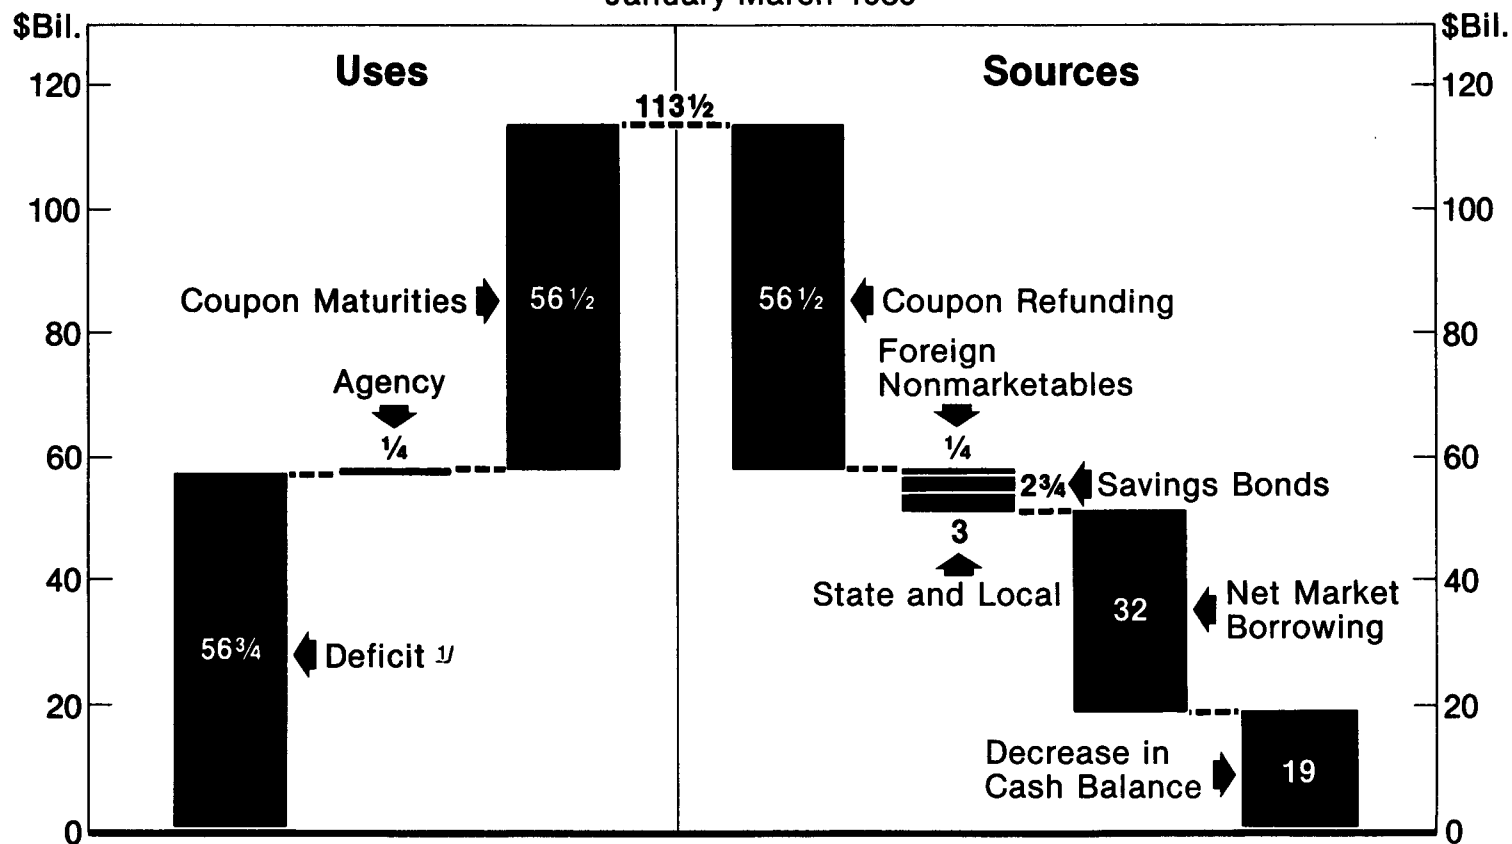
January-March 1985

$Bil.

$Bil.

120
100
80
60
40
20
0

Uses

Sources

113½

Coupon Maturities

56½

56½

Coupon Refunding

Agency

¼

Foreign Nonmarketables

¼

2¾

Savings Bonds

3

State and Local

56¾

Deficit 1/

32

Net Market Borrowing

Decrease in Cash Balance

19

120
100
80
60
40
20
0